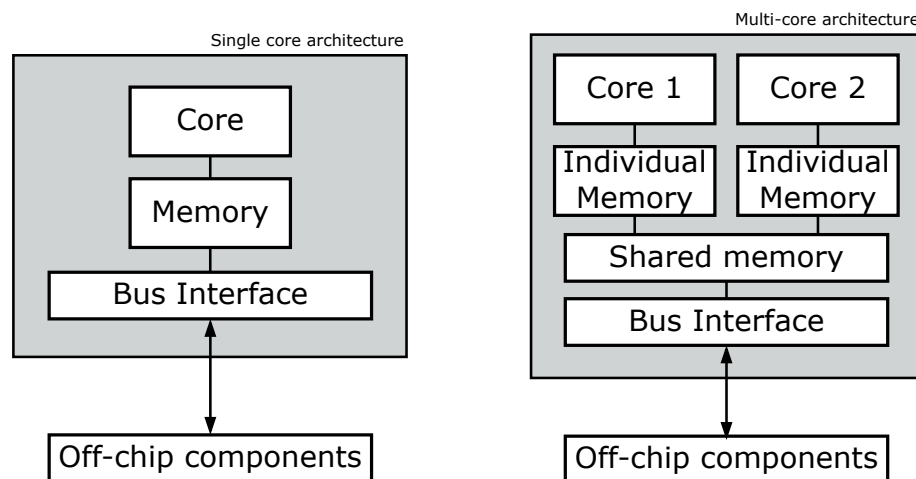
Single core architecture

Core

Memory

Bus Interface

Off-chip components

Multi-core architecture

Core 1

Core 2

Individual Memory

Individual Memory

Shared memory

Bus Interface

Off-chip components